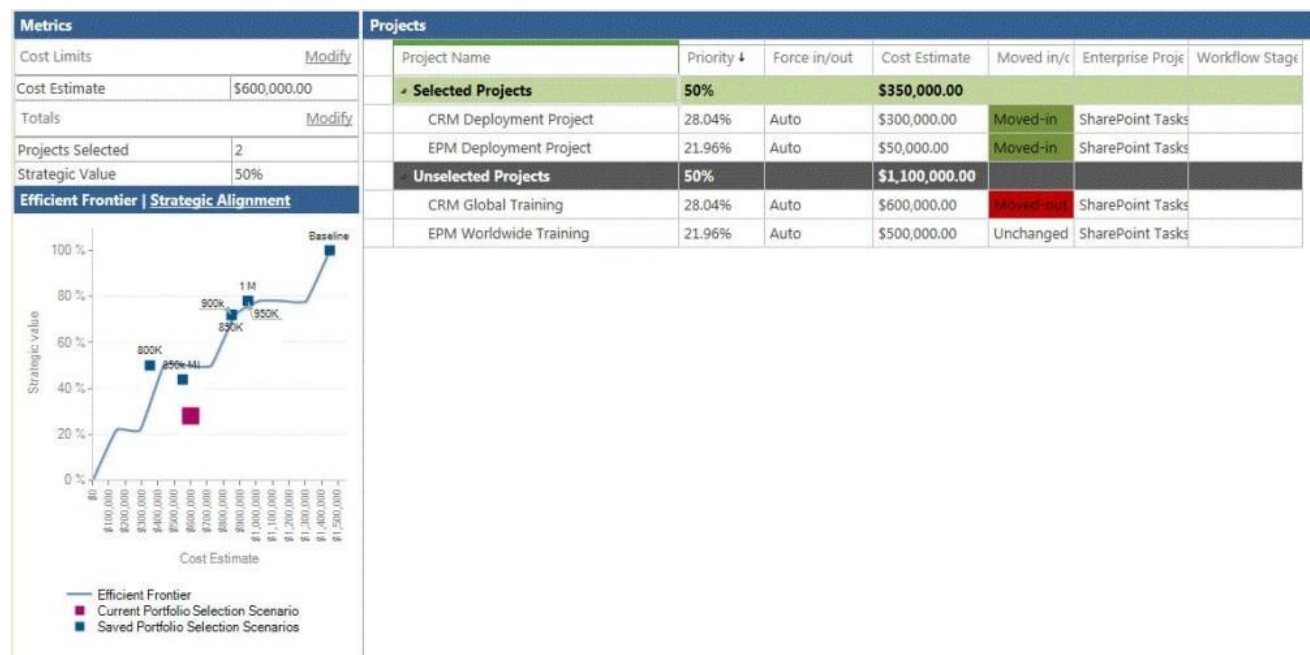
Metrics

| Cost Limits | Modify |
|---|---|
| Cost Estimate | $600,000.00 |
| Totals | Modify |
| Projects Selected | 2 |
| Strategic Value | 50% |

Efficient Frontier | Strategic Alignment

Baseline
100 %
80 %
60 %
40 %
20 %
0 %
Strategic value
1 M
900k
950K
850K
800K
850k-M
$0
$100,000
$200,000
$300,000
$400,000
$500,000
$600,000
$700,000
$800,000
$900,000
$1,000,000
$1,100,000
$1,200,000
$1,300,000
$1,400,000
$1,500,000
Cost Estimate

Efficient Frontier
Current Portfolio Selection Scenario
Saved Portfolio Selection Scenarios

Projects

| Project Name | Priority ↓ | Force in/out | Cost Estimate | Moved in/c | Enterprise Proje | Workflow Stage |
|---|---|---|---|---|---|---|
| Selected Projects | 50% | | $350,000.00 | | | |
| CRM Deployment Project | 28.04% | Auto | $300,000.00 | Moved-in | SharePoint Tasks | |
| EPM Deployment Project | 21.96% | Auto | $50,000.00 | Moved-in | SharePoint Tasks | |
| Unselected Projects | 50% | | $1,100,000.00 | | | |
| CRM Global Training | 28.04% | Auto | $600,000.00 | Moved-out | SharePoint Tasks | |
| EPM Worldwide Training | 21.96% | Auto | $500,000.00 | Unchanged | SharePoint Tasks | |